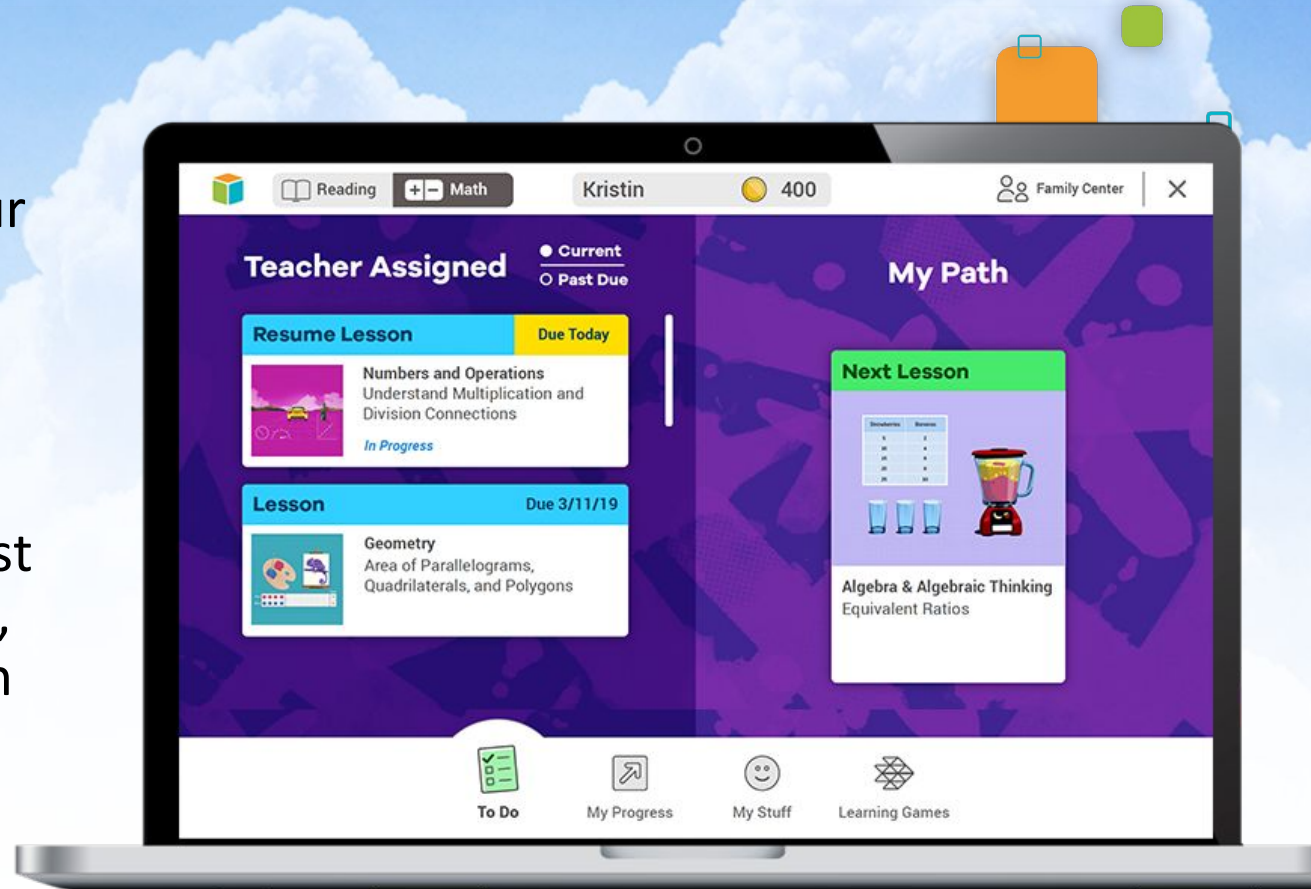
ur

st
,
n

Reading
Math
Kristin
400
Family Center

Teacher Assigned
Current
Past Due

Resume Lesson
Due Today
Numbers and Operations
Understand Multiplication and Division Connections
In Progress

Lesson
Due 3/11/19
Geometry
Area of Parallelograms, Quadrilaterals, and Polygons

My Path
Next Lesson
Algebra & Algebraic Thinking
Equivalent Ratios

To Do
My Progress
My Stuff
Learning Games